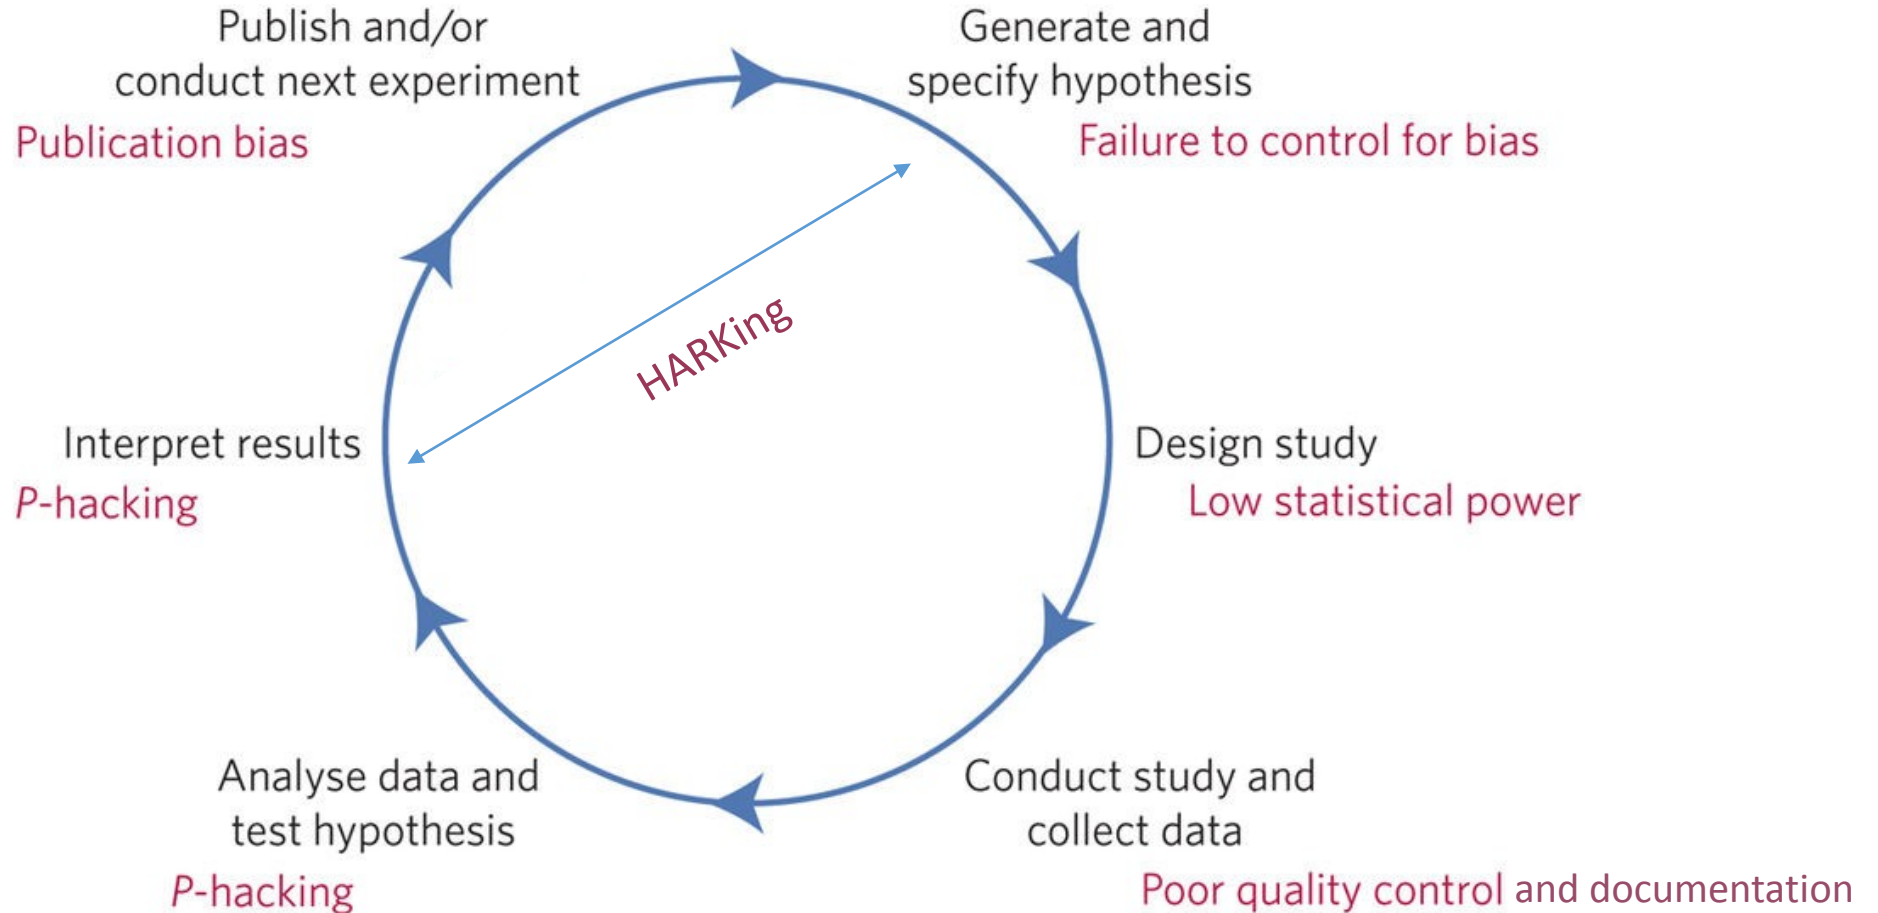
Publish and/or conduct next experiment
Publication bias

Generate and specify hypothesis
Failure to control for bias

HARKing

Interpret results
P-hacking

Design study
Low statistical power

Analyse data and test hypothesis
P-hacking

Conduct study and collect data
Poor quality control and documentation